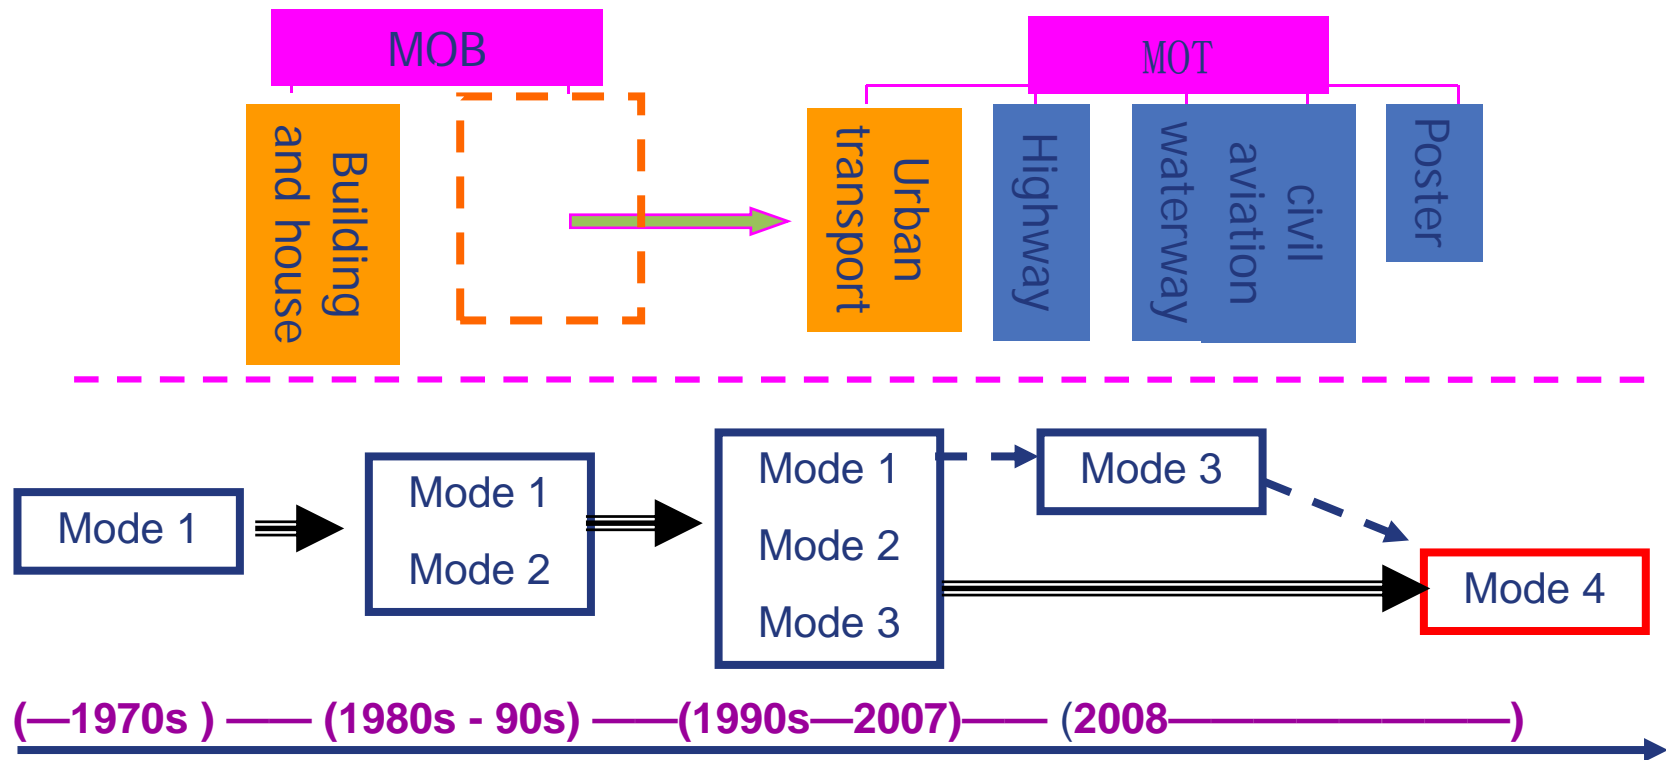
MOB

Building and house

MOT

Urban transport

Highway

waterway

civil aviation

Poster

Mode 1

Mode 1
Mode 2

Mode 1
Mode 2
Mode 3

Mode 3

Mode 4

(—1970s ) —— (1980s - 90s) ——(1990s—2007)—— (2008——————————)